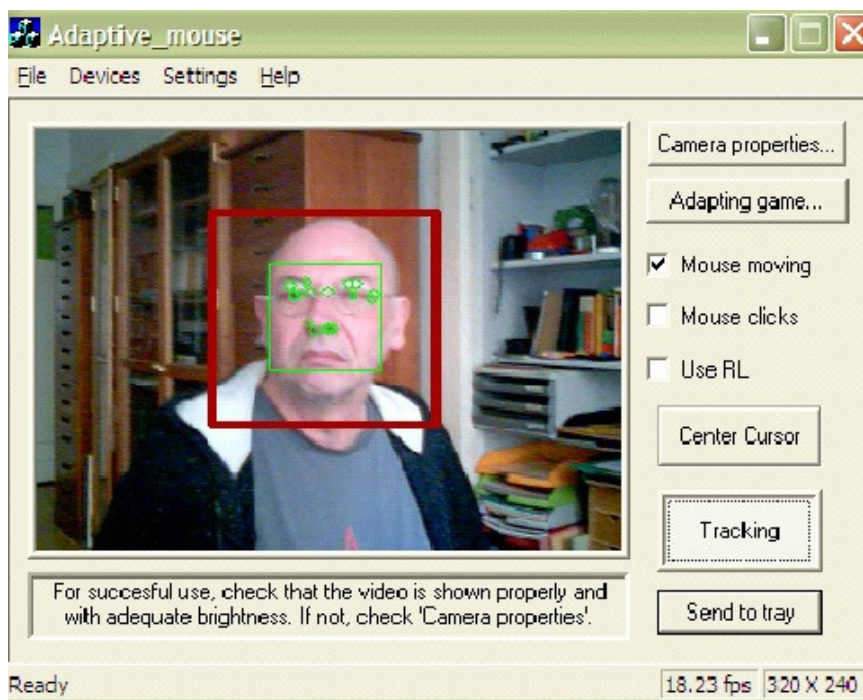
Adaptive_mouse

File Devices Settings Help

Camera properties...

Adapting game...

Mouse moving

Mouse clicks

Use RL

Center Cursor

Tracking

Send to tray

For succesful use, check that the video is shown properly and with adequate brightness. If not, check 'Camera properties'.

Ready

18.23 fps 320 X 240